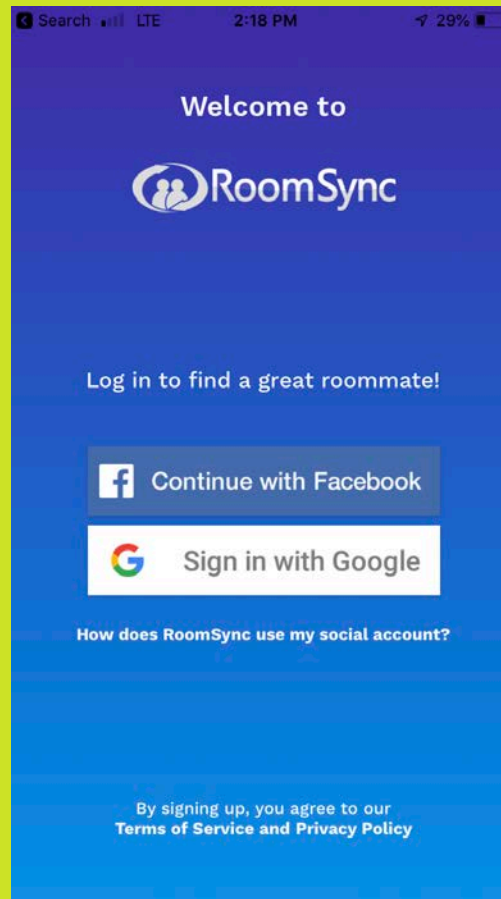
Search LTE 2:18 PM 29%

Welcome to

RoomSync

Log in to find a great roommate!

Continue with Facebook

Sign in with Google

How does RoomSync use my social account?

By signing up, you agree to our
Terms of Service and Privacy Policy